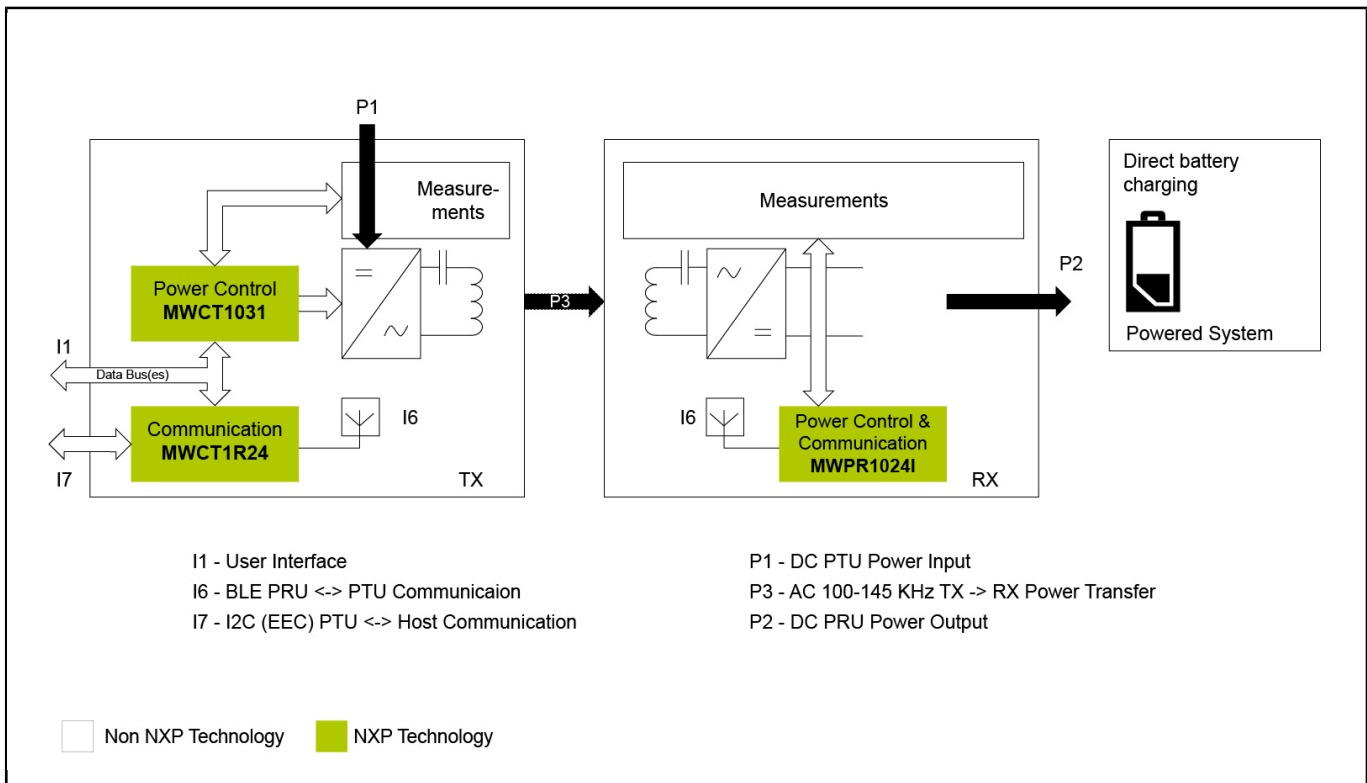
P1

Measurements

Power Control
MWCT1031

I1

Data Bus(es)

Communication
MWCT1R24

I6

I7

TX

P3

Measurements

I6

Power Control & Communication
MWPR1024I

RX

P2

Direct battery charging

Powered System

I1 - User Interface
I6 - BLE PRU <-> PTU Communicaion
I7 - I2C (EEC) PTU <-> Host Communication

P1 - DC PTU Power Input
P3 - AC 100-145 KHz TX -> RX Power Transfer
P2 - DC PRU Power Output

Non NXP Technology
NXP Technology